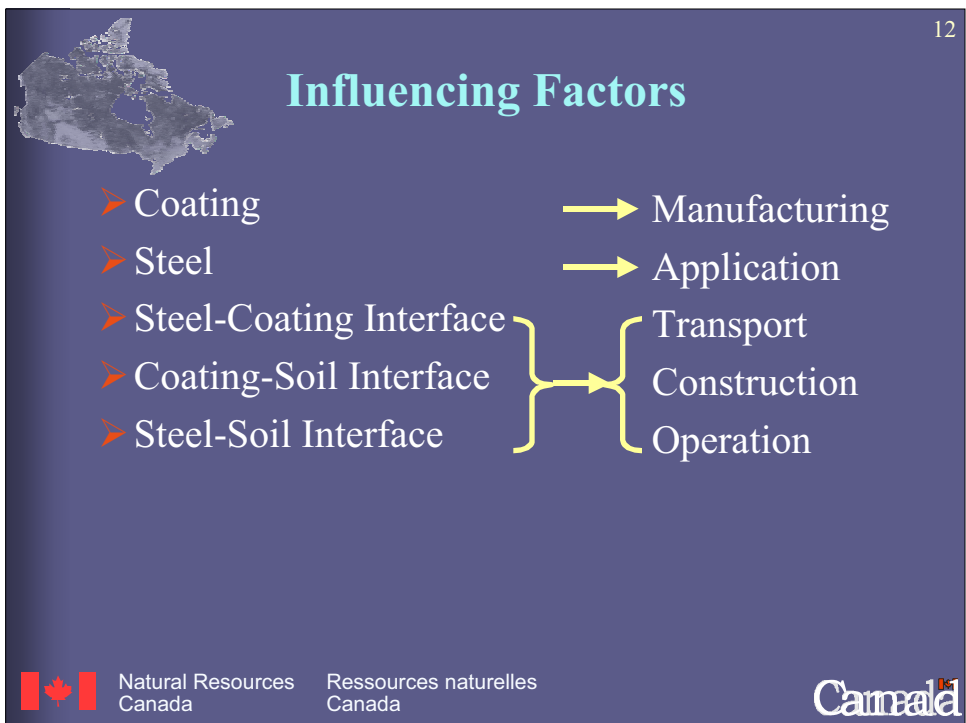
12

Influencing Factors

Coating
Steel
Steel-Coating Interface
Coating-Soil Interface
Steel-Soil Interface

Manufacturing
Application
Transport
Construction
Operation

Natural Resources Canada
Ressources naturelles Canada

Canada